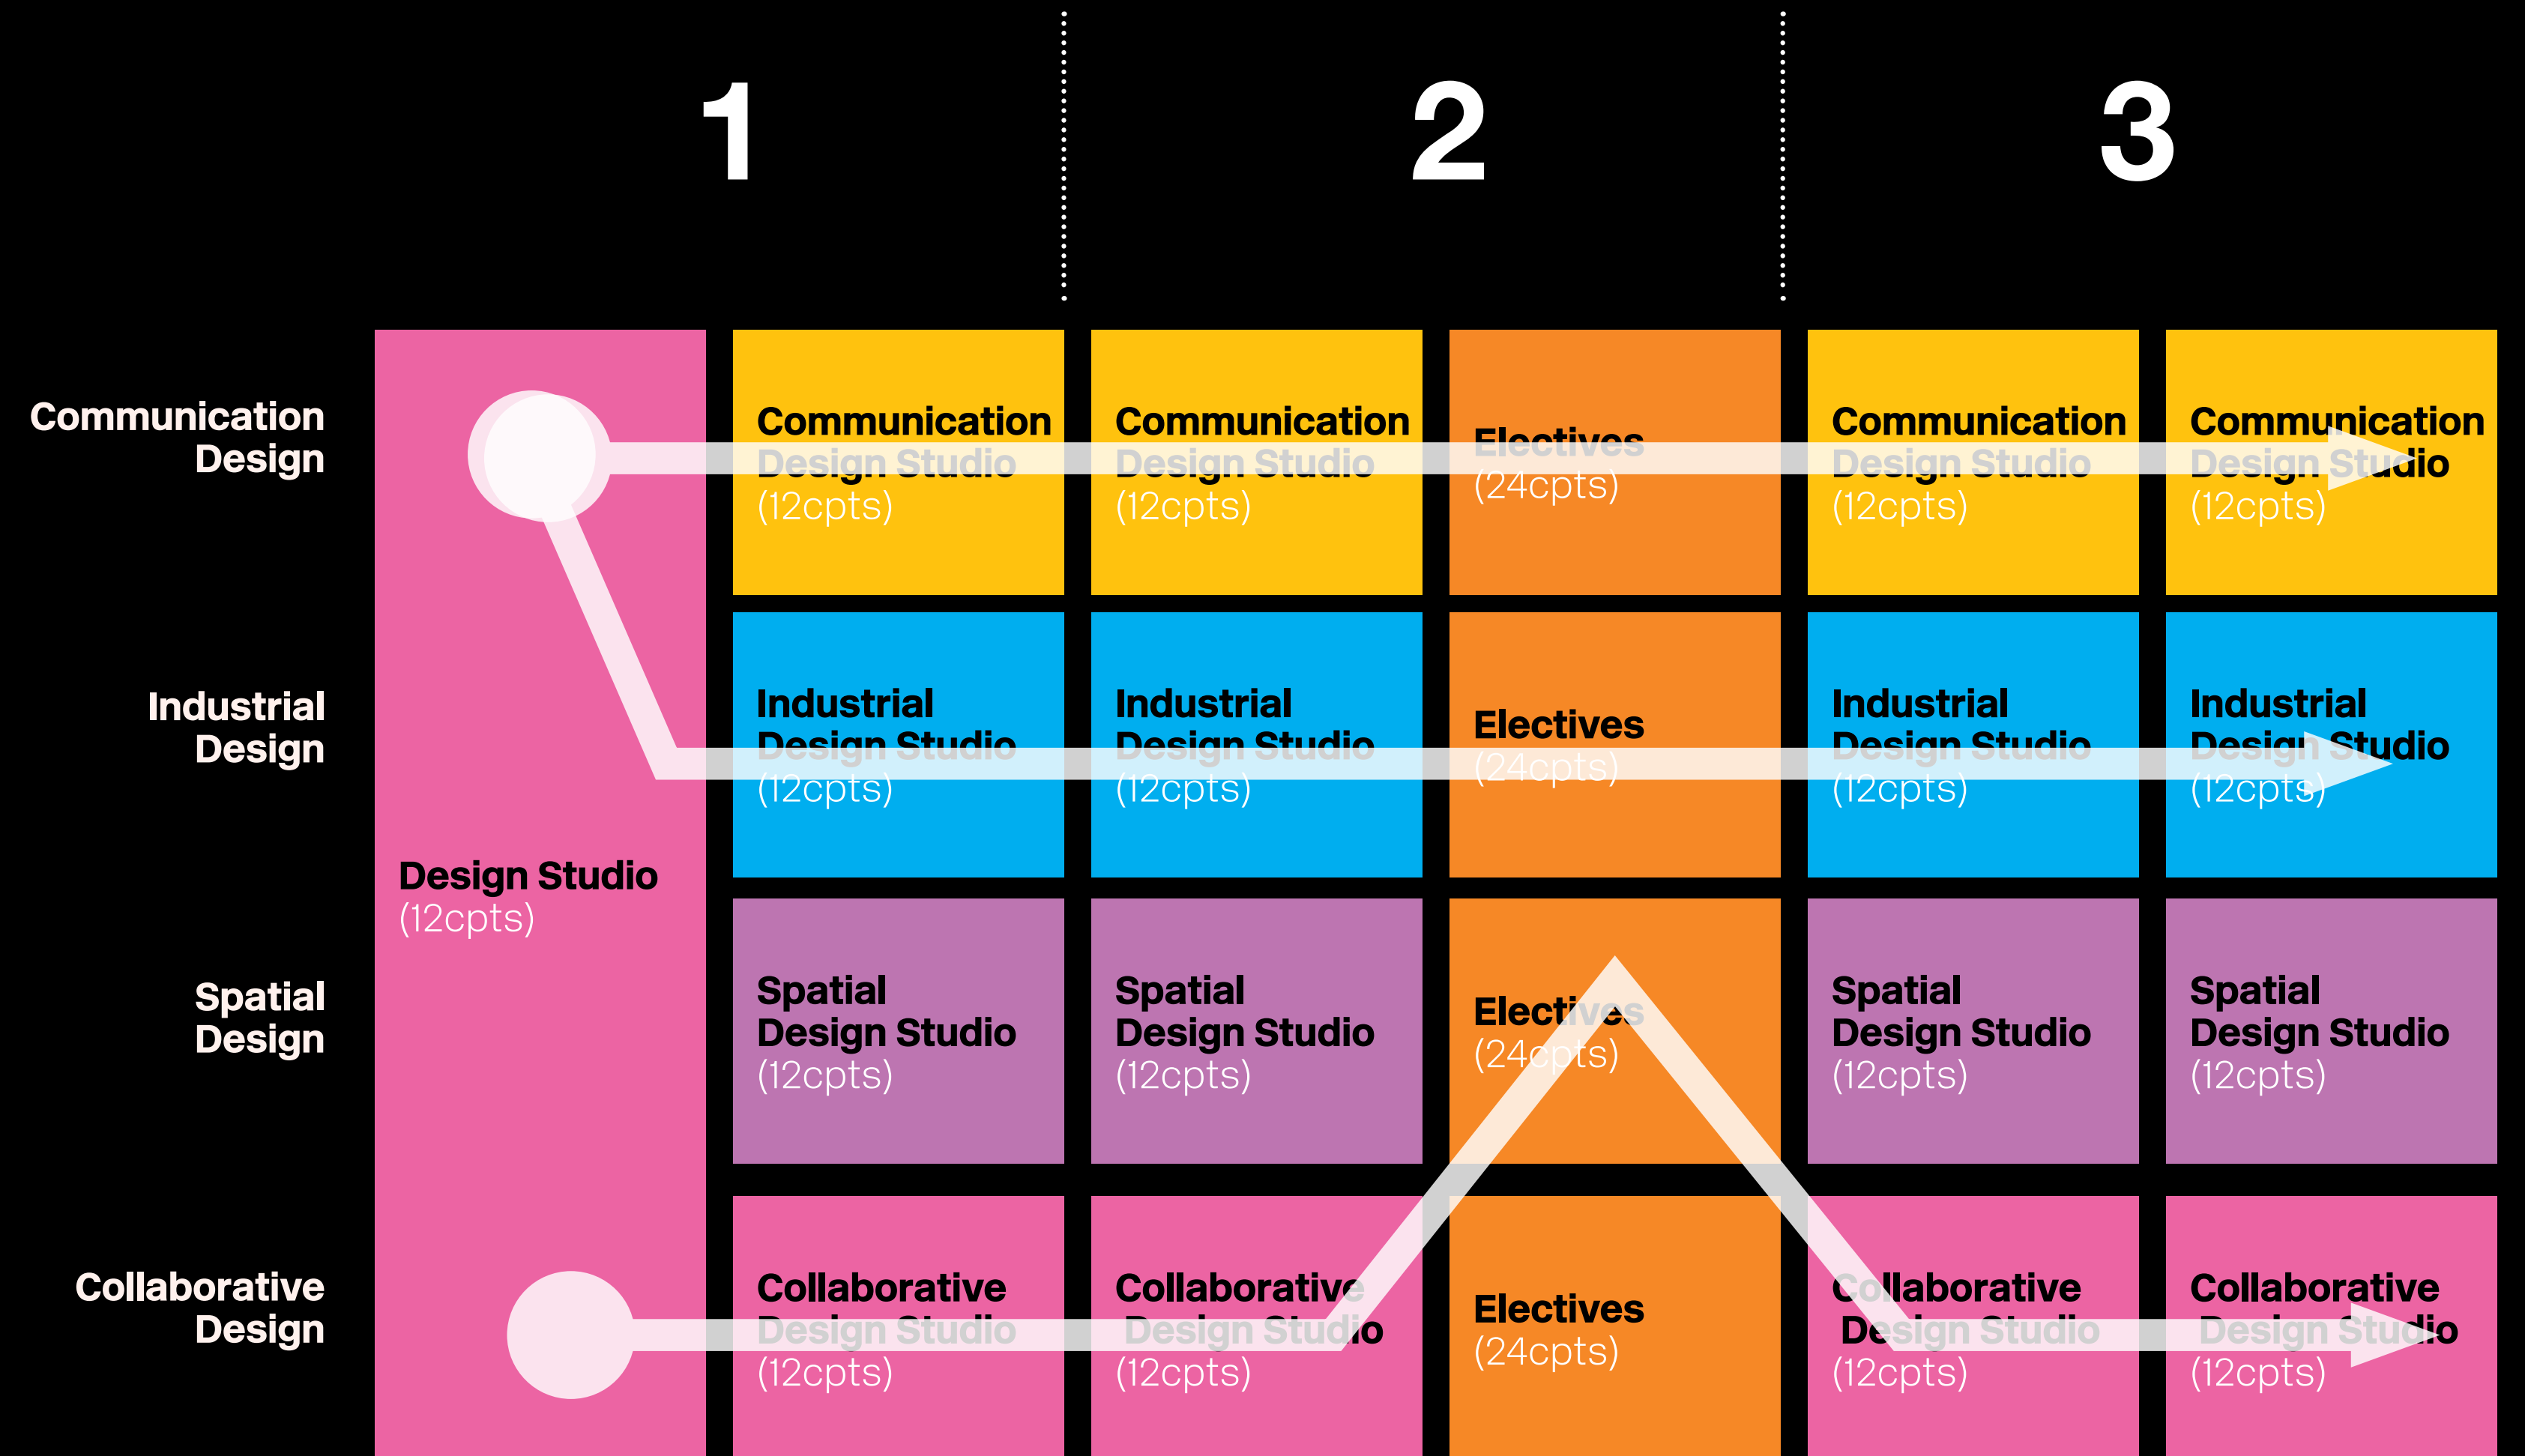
1

2

3

Communication Design

Industrial Design

Spatial Design

Collaborative Design

Design Studio
(12cpts)

| Communication Design Studio (12cpts) | Communication Design Studio (12cpts) | Electives (24cpts) | Communication Design Studio (12cpts) | Communication Design Studio (12cpts) |
|---|---|---|---|---|
| Industrial Design Studio (12cpts) | Industrial Design Studio (12cpts) | Electives (24cpts) | Industrial Design Studio (12cpts) | Industrial Design Studio (12cpts) |
| Spatial Design Studio (12cpts) | Spatial Design Studio (12cpts) | Electives (24cpts) | Spatial Design Studio (12cpts) | Spatial Design Studio (12cpts) |
| Collaborative Design Studio (12cpts) | Collaborative Design Studio (12cpts) | Electives (24cpts) | Collaborative Design Studio (12cpts) | Collaborative Design Studio (12cpts) |